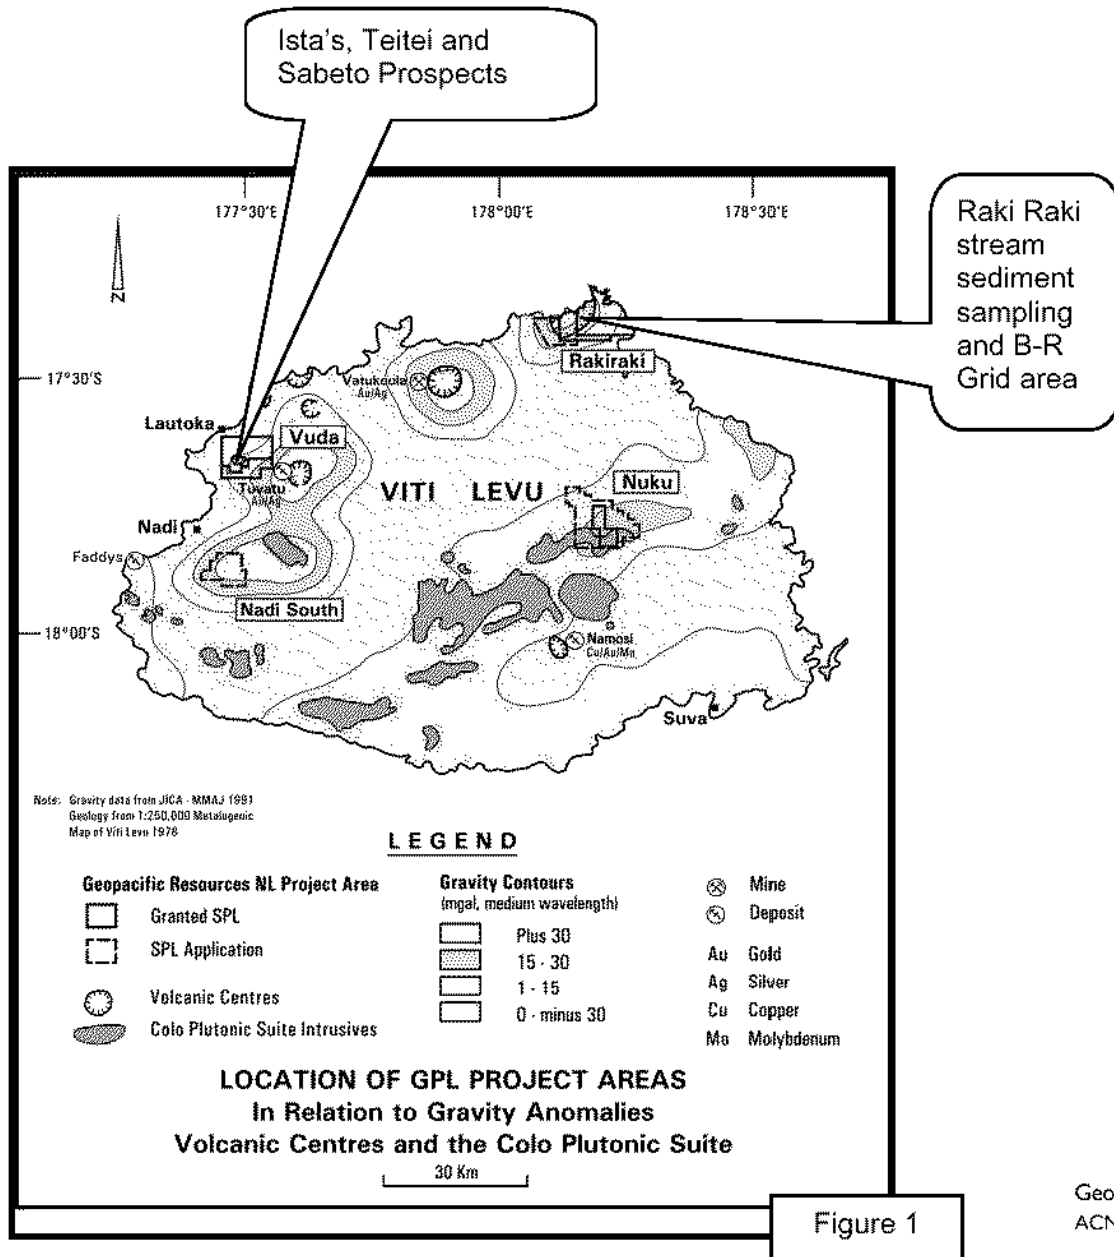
Ista's, Teitei and Sabeto Prospects

Raki Raki stream sediment sampling and B-R Grid area

177°30'E
178°00'E
178°30'E

N

17°30'S
18°00'S

Rakiraki
Vatukoula Au/Ag
Lautoka
Vuda
Tuvatu Au/Ag
VITI LEVU
Nuku
Nadi
Faddys
Nadi South
Namosi Cu/Au/Mo
Suva

Note: Gravity data from JICA - MMAJ 1991
Geology from 1:250,000 Metalogenic Map of Viti Levu 1978

LEGEND

Geopacific Resources NL Project Area
Granted SPL
SPL Application
Volcanic Centres
Colo Plutonic Suite Intrusives

Gravity Contours
(mgal, medium wavelength)
Plus 30
15 - 30
1 - 15
0 - minus 30

Mine
Deposit
Au Gold
Ag Silver
Cu Copper
Mo Molybdenum

LOCATION OF GPL PROJECT AREAS
In Relation to Gravity Anomalies
Volcanic Centres and the Colo Plutonic Suite

30 Km

Figure 1

Geo
ACN